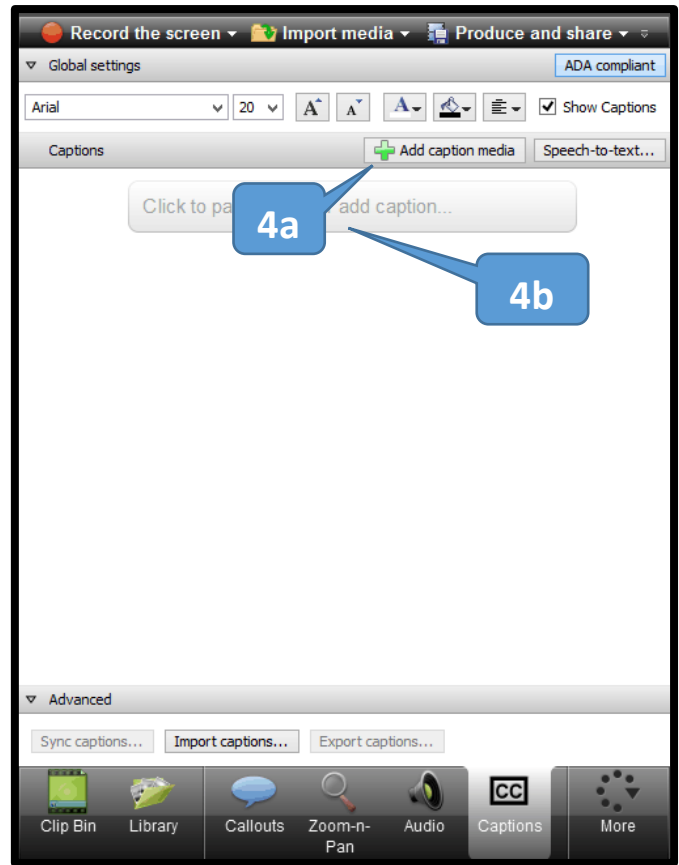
Record the screen ▾ Import media ▾ Produce and share ▾

Global settings

ADA compliant

Arial

20

A A

A

Show Captions

Captions

Add caption media

Speech-to-text...

Click to pa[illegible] add caption...

4a

4b

Advanced

Sync captions...

Import captions...

Export captions...

Clip Bin

Library

Callouts

Zoom-n-Pan

Audio

CC

Captions

More